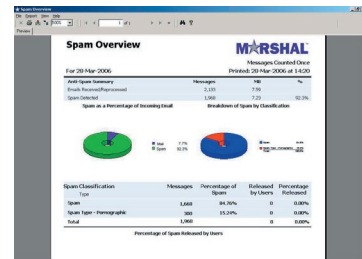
Spam Overview

File Export View Help

1 of 1

Preview

Spam Overview

MARSHAL

Messages Counted Once

For 28-Mar-2006

Printed: 20-Mar-2006 at 14:20

| Anti-Spam Summary | Messages | MB | % |
|---|---|---|---|
| Emails Received/Reprocessed | 2,133 | 7.59 | |
| Spam Detected | 1,968 | 7.23 | 92.3% |

Spam as a Percentage of Incoming Email

Breakdown of Spam by Classification

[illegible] 7.7%
Spam 92.3%

| Spam Classification Type | Messages | Percentage of Spam | Released by Users | Percentage Released |
|---|---|---|---|---|
| Spam | 1,668 | 84.76% | 0 | 0.00% |
| Spam Type - Pornographic | 300 | 15.24% | 0 | 0.00% |
| Total | 1,968 | | 0 | 0.00% |

Percentage of Spam Released by Users